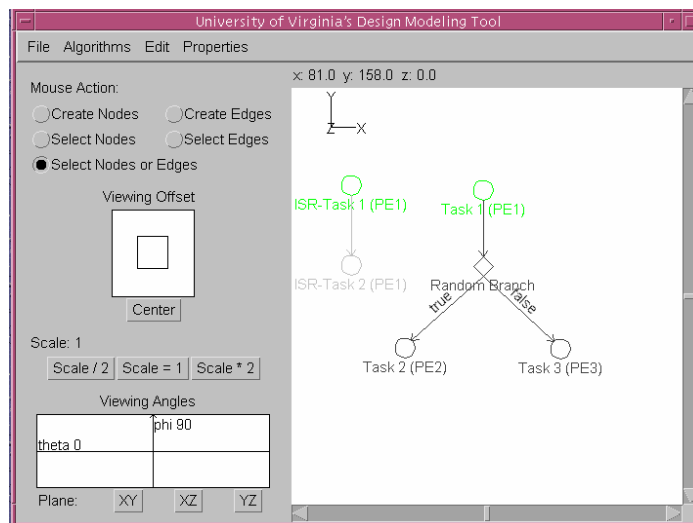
University of Virginia's Design Modeling Tool

File Algorithms Edit Properties

Mouse Action:

Create Nodes
Create Edges
Select Nodes
Select Edges
Select Nodes or Edges

Viewing Offset

Center

Scale: 1

Scale / 2
Scale = 1
Scale * 2

Viewing Angles

phi 90
theta 0

Plane: XY XZ YZ

x: 81.0 y: 158.0 z: 0.0

Y
Z X

ISR-Task 1 (PE1)
ISR-Task 2 (PE1)
Task 1 (PE1)
Random Branch
true
false
Task 2 (PE2)
Task 3 (PE3)